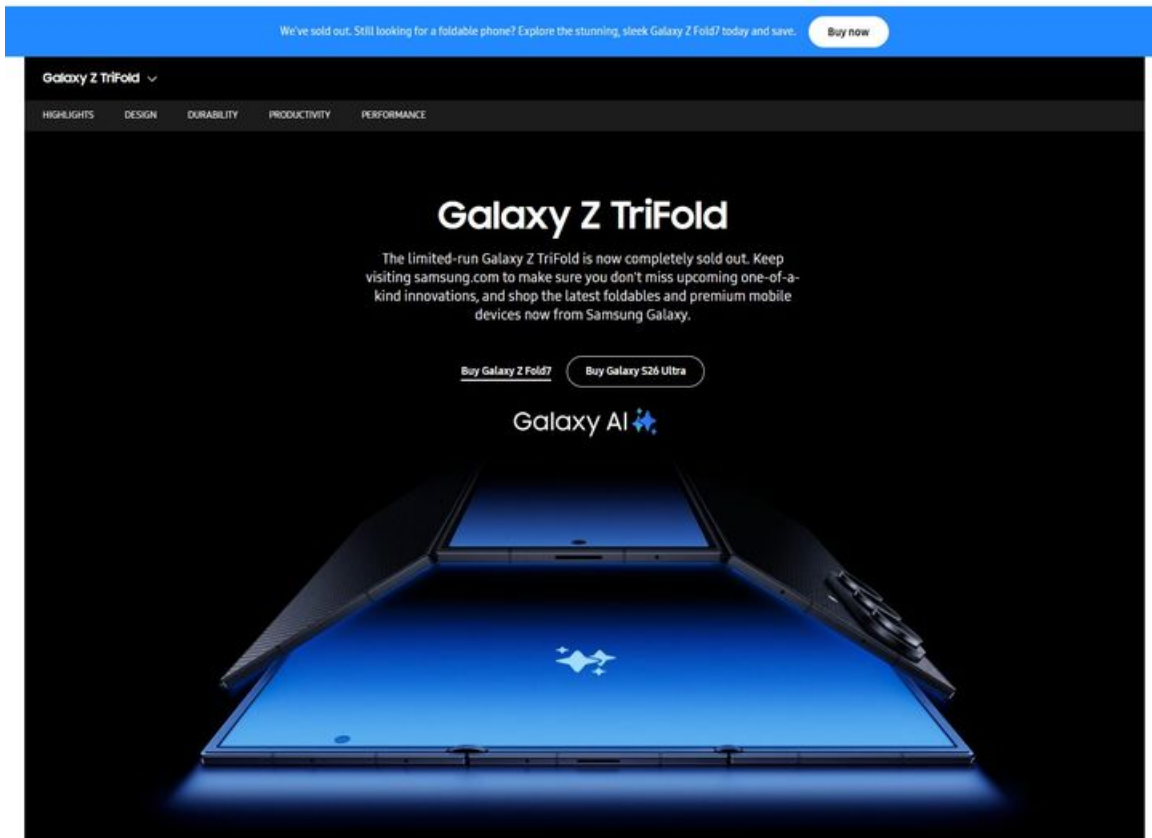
We've sold out. Still looking for a foldable phone? Explore the stunning, sleek Galaxy Z Fold7 today and save.

Buy now

Galaxy Z TriFold

HIGHLIGHTS DESIGN DURABILITY PRODUCTIVITY PERFORMANCE

Galaxy Z TriFold

The limited-run Galaxy Z TriFold is now completely sold out. Keep visiting samsung.com to make sure you don't miss upcoming one-of-a-kind innovations, and shop the latest foldables and premium mobile devices now from Samsung Galaxy.

Buy Galaxy Z Fold7

Buy Galaxy S26 Ultra

Galaxy AI